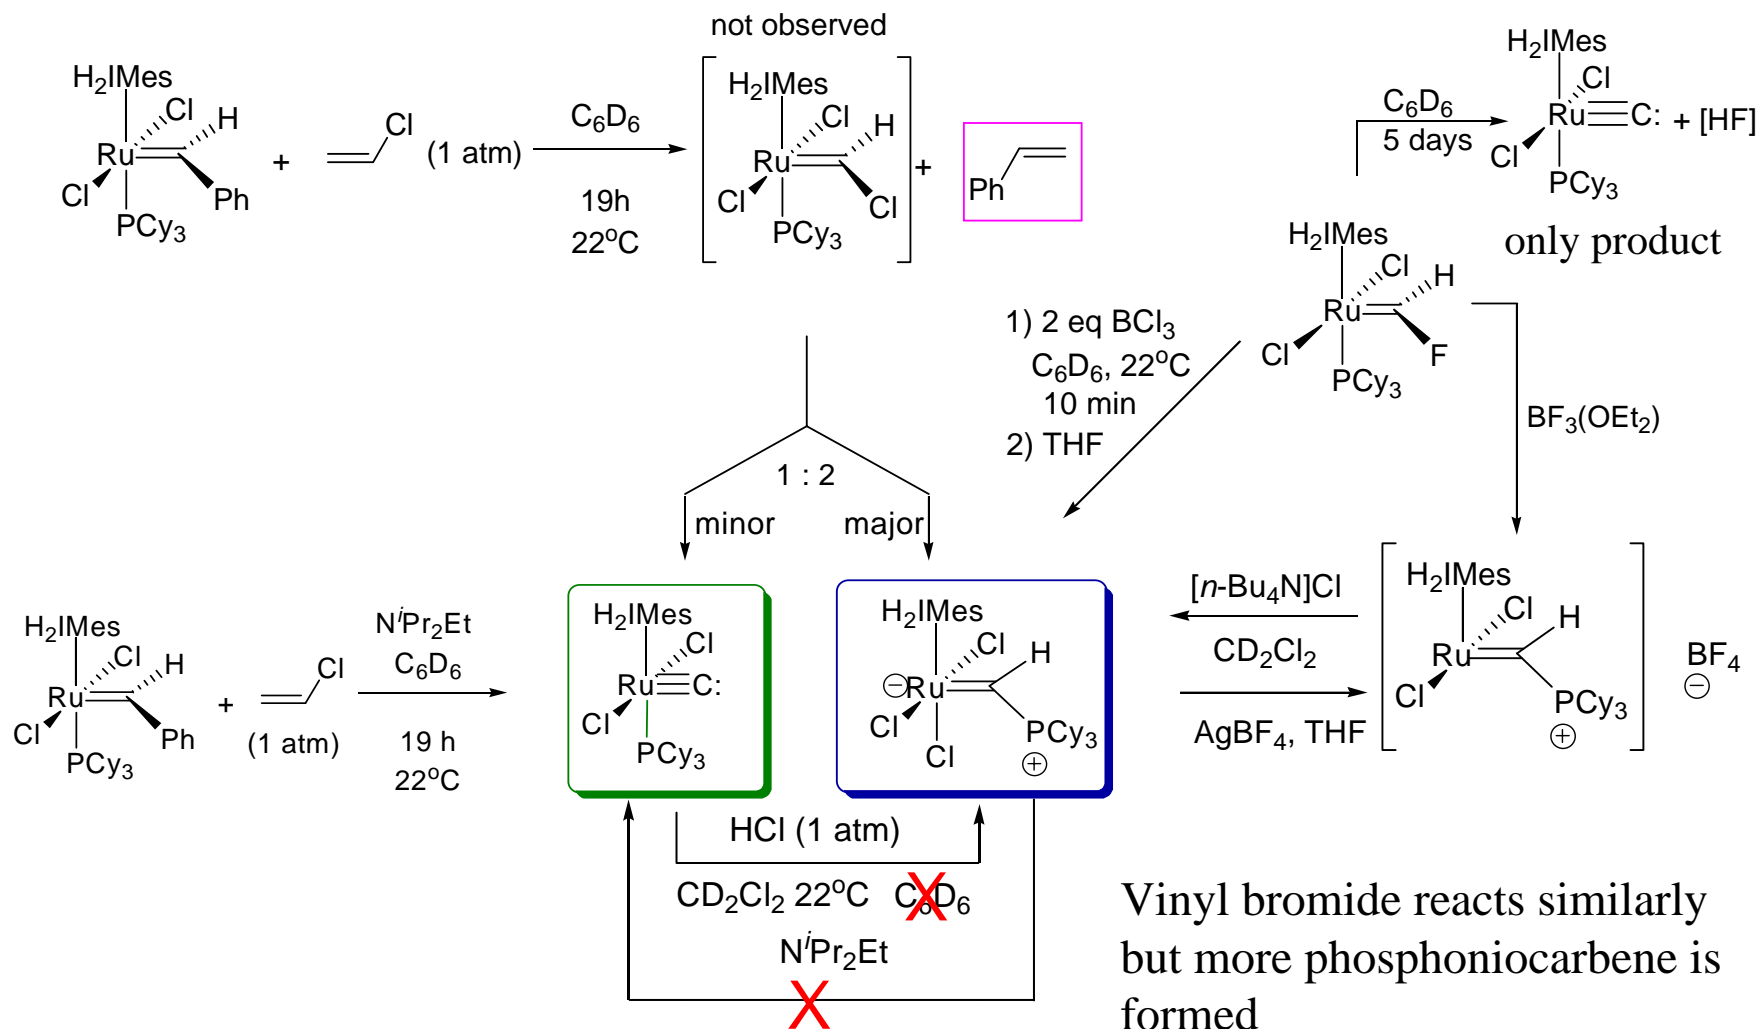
not observed

$H_2IMes$ Cl H Ru Cl Ph $PCy_3$ + Cl (1 atm) $C_6D_6$ 19h 22$^o$C

$H_2IMes$ Cl H Ru Cl Cl $PCy_3$ + Ph

$C_6D_6$ 5 days

$H_2IMes$ Cl Ru C: + [HF] Cl $PCy_3$

only product

$H_2IMes$ Cl H Ru Cl F $PCy_3$

1) 2 eq $BCl_3$ $C_6D_6$, 22$^o$C 10 min 2) THF

$BF_3(OEt_2)$

1 : 2

minor major

$H_2IMes$ Cl H Ru Cl Ph $PCy_3$ + Cl (1 atm) $N^iPr_2Et$ $C_6D_6$ 19 h 22$^o$C

$H_2IMes$ Cl Ru C: Cl $PCy_3$

$H_2IMes$ Cl H ⊖Ru Cl Cl $PCy_3$ ⊕

[$n$-$Bu_4N$]Cl $CD_2Cl_2$

$AgBF_4$, THF

$H_2IMes$ Cl H Ru Cl $PCy_3$ ⊕

$BF_4$ ⊖

HCl (1 atm)

$CD_2Cl_2$ 22$^o$C $C_6D_6$

$N^iPr_2Et$

Vinyl bromide reacts similarly but more phosphoniocarbene is formed